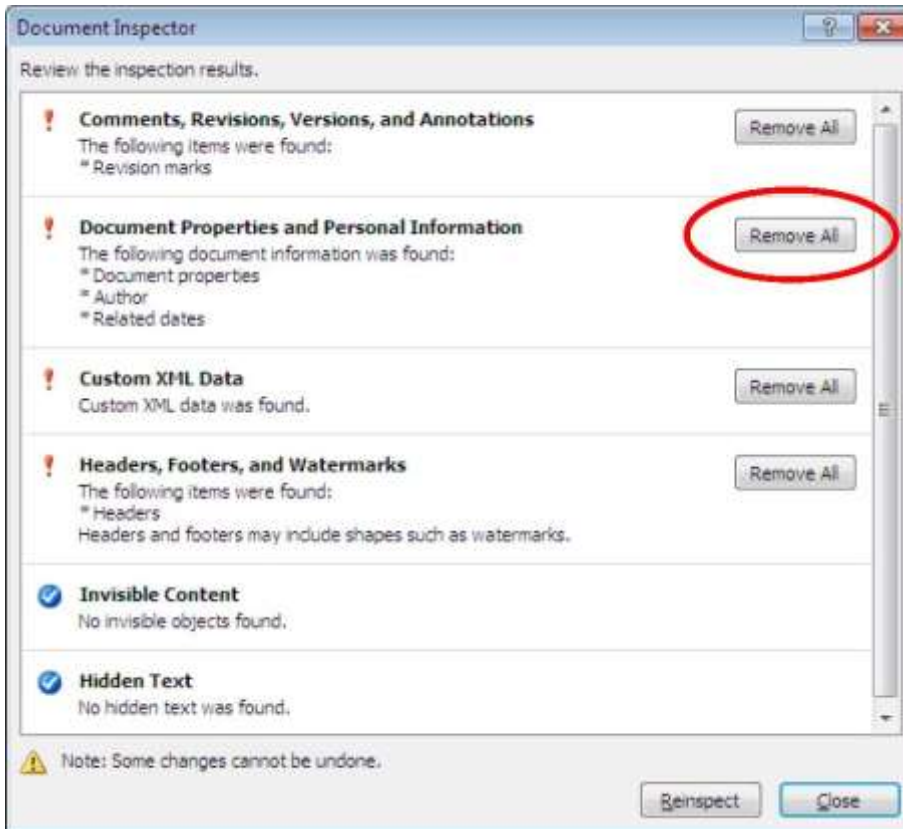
Document Inspector

Review the inspection results.

!

Comments, Revisions, Versions, and Annotations

The following items were found:
* Revision marks

Remove All

!

Document Properties and Personal Information

The following document information was found:
* Document properties
* Author
* Related dates

Remove All

!

Custom XML Data

Custom XML data was found.

Remove All

!

Headers, Footers, and Watermarks

The following items were found:
* Headers
Headers and footers may include shapes such as watermarks.

Remove All

Invisible Content

No invisible objects found.

Hidden Text

No hidden text was found.

Note: Some changes cannot be undone.

Reinspect

Close